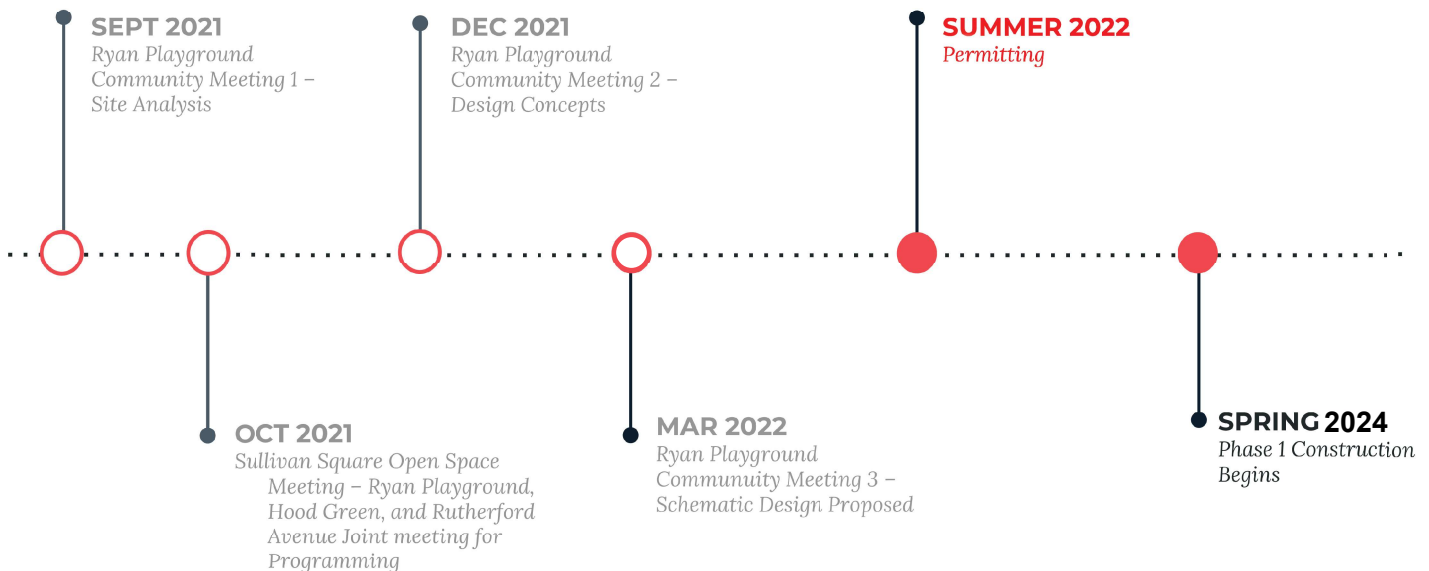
SEPT 2021
Ryan Playground Community Meeting 1 – Site Analysis

DEC 2021
Ryan Playground Community Meeting 2 – Design Concepts

SUMMER 2022
Permitting

OCT 2021
Sullivan Square Open Space Meeting – Ryan Playground, Hood Green, and Rutherford Avenue Joint meeting for Programming

MAR 2022
Ryan Playground Commuuity Meeting 3 – Schematic Design Proposed

SPRING 2024
Phase 1 Construction Begins